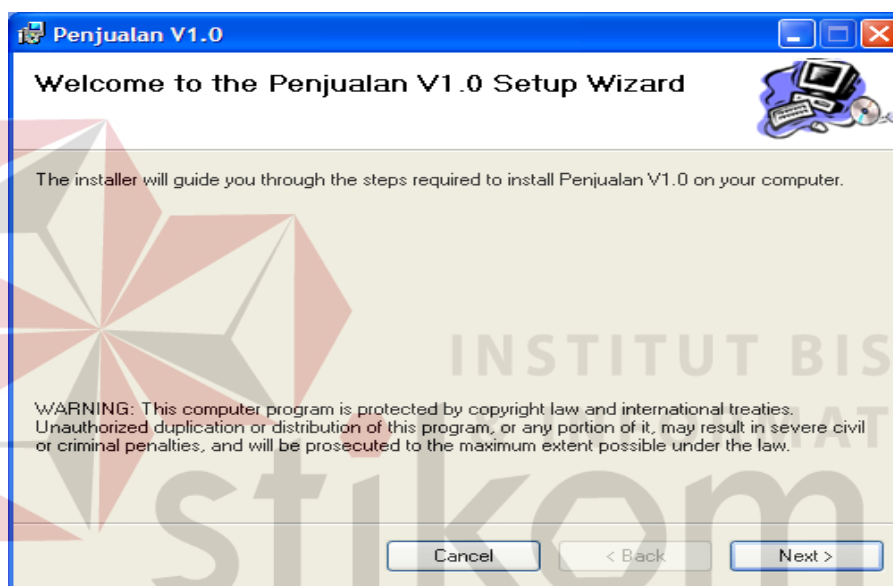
Penjualan V1.0

Welcome to the Penjualan V1.0 Setup Wizard

The installer will guide you through the steps required to install Penjualan V1.0 on your computer.

WARNING: This computer program is protected by copyright law and international treaties. Unauthorized duplication or distribution of this program, or any portion of it, may result in severe civil or criminal penalties, and will be prosecuted to the maximum extent possible under the law.

Cancel
< Back
Next >

INSTITUT BIS
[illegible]AT
stikom